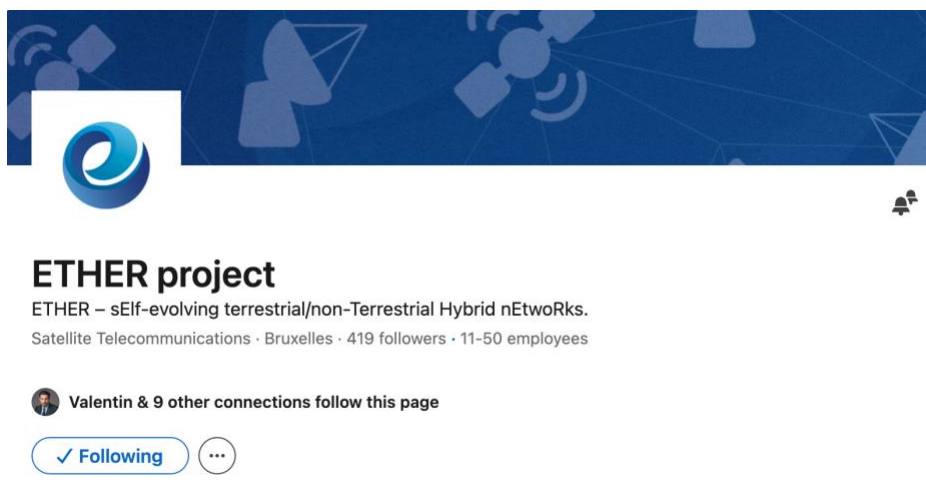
ETHER project

ETHER – sElf-evolving terrestrial/non-Terrestrial Hybrid nEtwoRks.

Satellite Telecommunications · Bruxelles · 419 followers · 11-50 employees

Valentin & 9 other connections follow this page

✓ Following